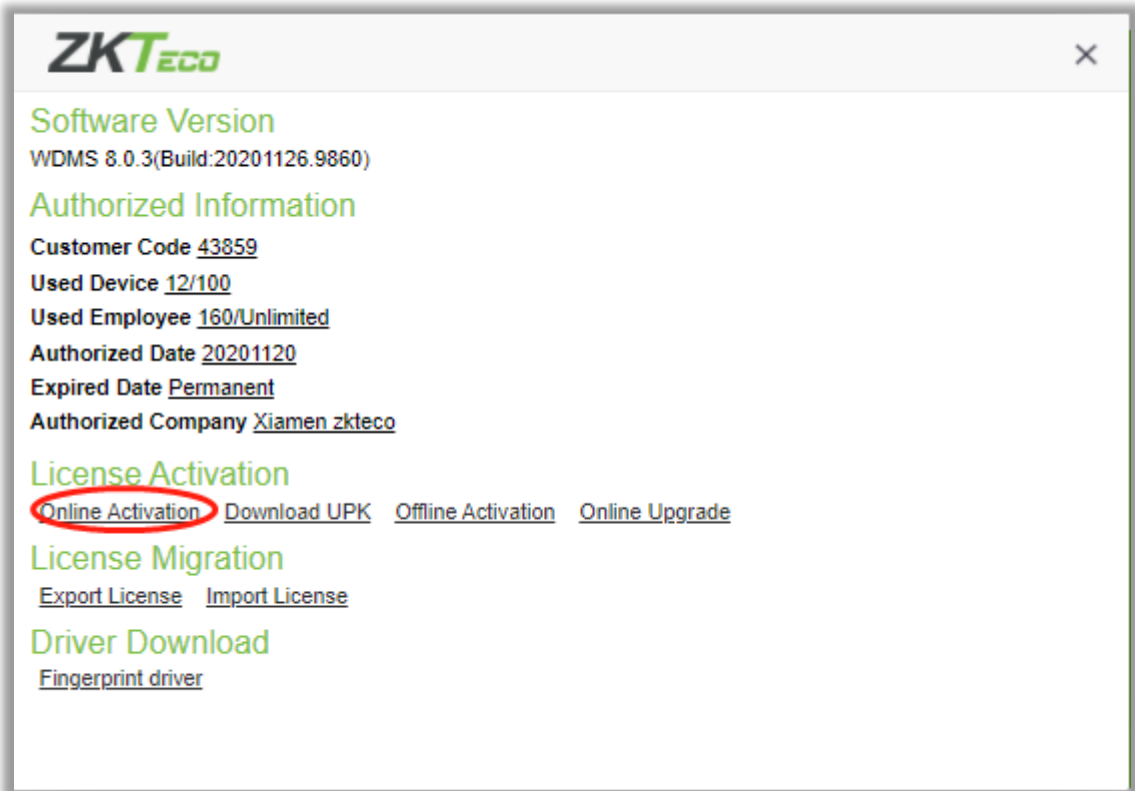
ZKTeco

×

Software Version

WDMS 8.0.3(Build:20201126.9860)

Authorized Information

Customer Code 43859

Used Device 12/100

Used Employee 160/Unlimited

Authorized Date 20201120

Expired Date Permanent

Authorized Company Xiamen zkteco

License Activation

Online Activation Download UPK Offline Activation Online Upgrade

License Migration

Export License Import License

Driver Download

Fingerprint driver